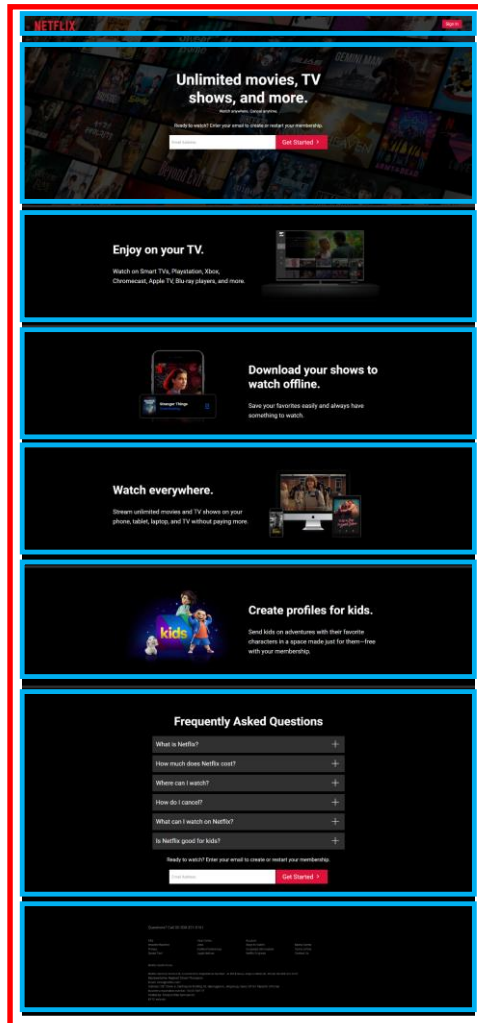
NETFLIX

Sign In

Unlimited movies, TV shows, and more.

Watch anywhere. Cancel anytime.

Ready to watch? Enter your email to create or restart your membership.

Email Address

Get Started >

Enjoy on your TV.

Watch on Smart TVs, Playstation, Xbox, Chromecast, Apple TV, Blu-ray players, and more.

Stranger Things

Download your shows to watch offline.

Save your favorites easily and always have something to watch.

Watch everywhere.

Stream unlimited movies and TV shows on your phone, tablet, laptop, and TV without paying more.

kids

Create profiles for kids.

Send kids on adventures with their favorite characters in a space made just for them—free with your membership.

Frequently Asked Questions

What is Netflix?

How much does Netflix cost?

Where can I watch?

How do I cancel?

What can I watch on Netflix?

Is Netflix good for kids?

Ready to watch? Enter your email to create or restart your membership.

Email Address

Get Started >

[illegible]